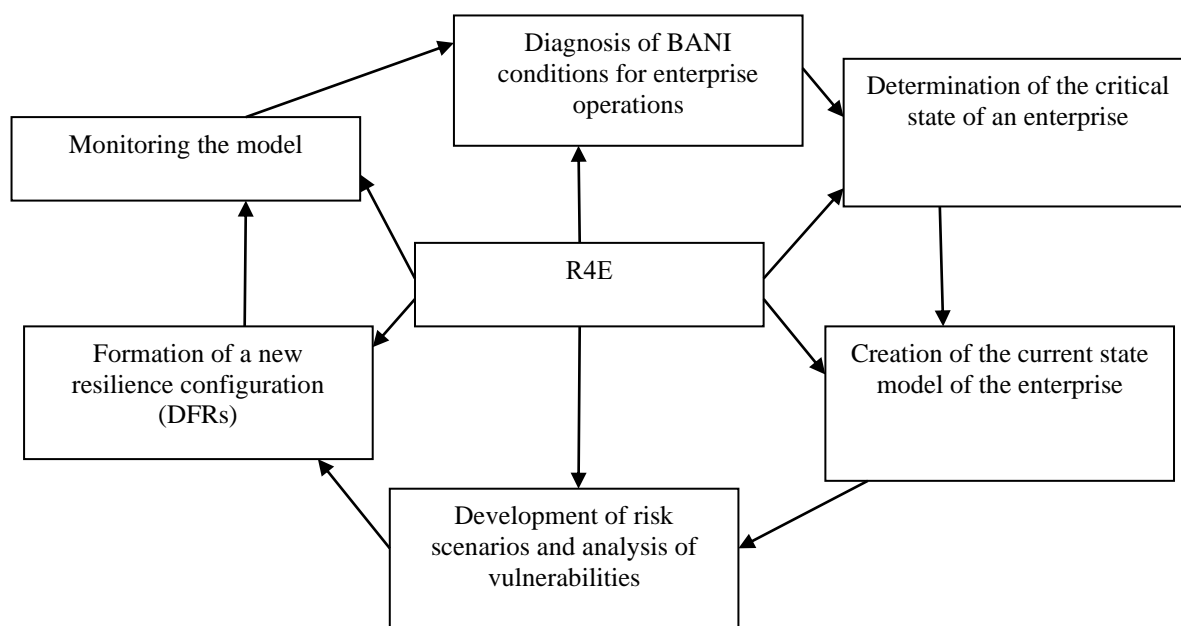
Diagnosis of BANI conditions for enterprise operations

Determination of the critical state of an enterprise

Monitoring the model

R4E

Formation of a new resilience configuration (DFRs)

Creation of the current state model of the enterprise

Development of risk scenarios and analysis of vulnerabilities